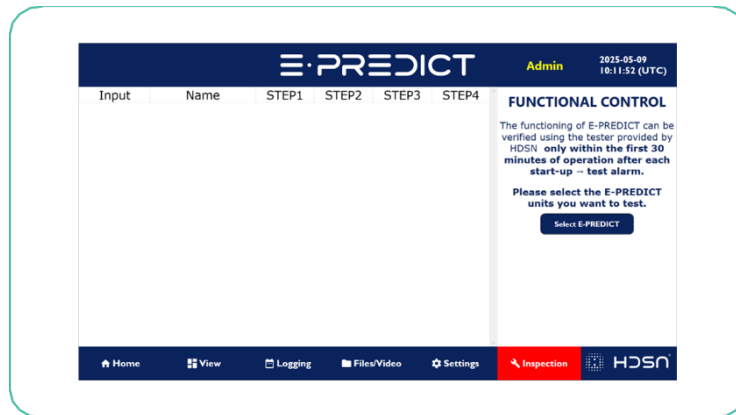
E·PREDICT

Admin

2025-05-09
10:11:52 (UTC)

| Input | Name | STEP1 | STEP2 | STEP3 | STEP4 |
|---|---|---|---|---|---|

FUNCTIONAL CONTROL

The functioning of E-PREDICT can be verified using the tester provided by HDSN **only within the first 30 minutes of operation after each start-up → test alarm.**

**Please select the E-PREDICT units you want to test.**

Select E-PREDICT

Home View Logging Files/Video Settings Inspection HDSN